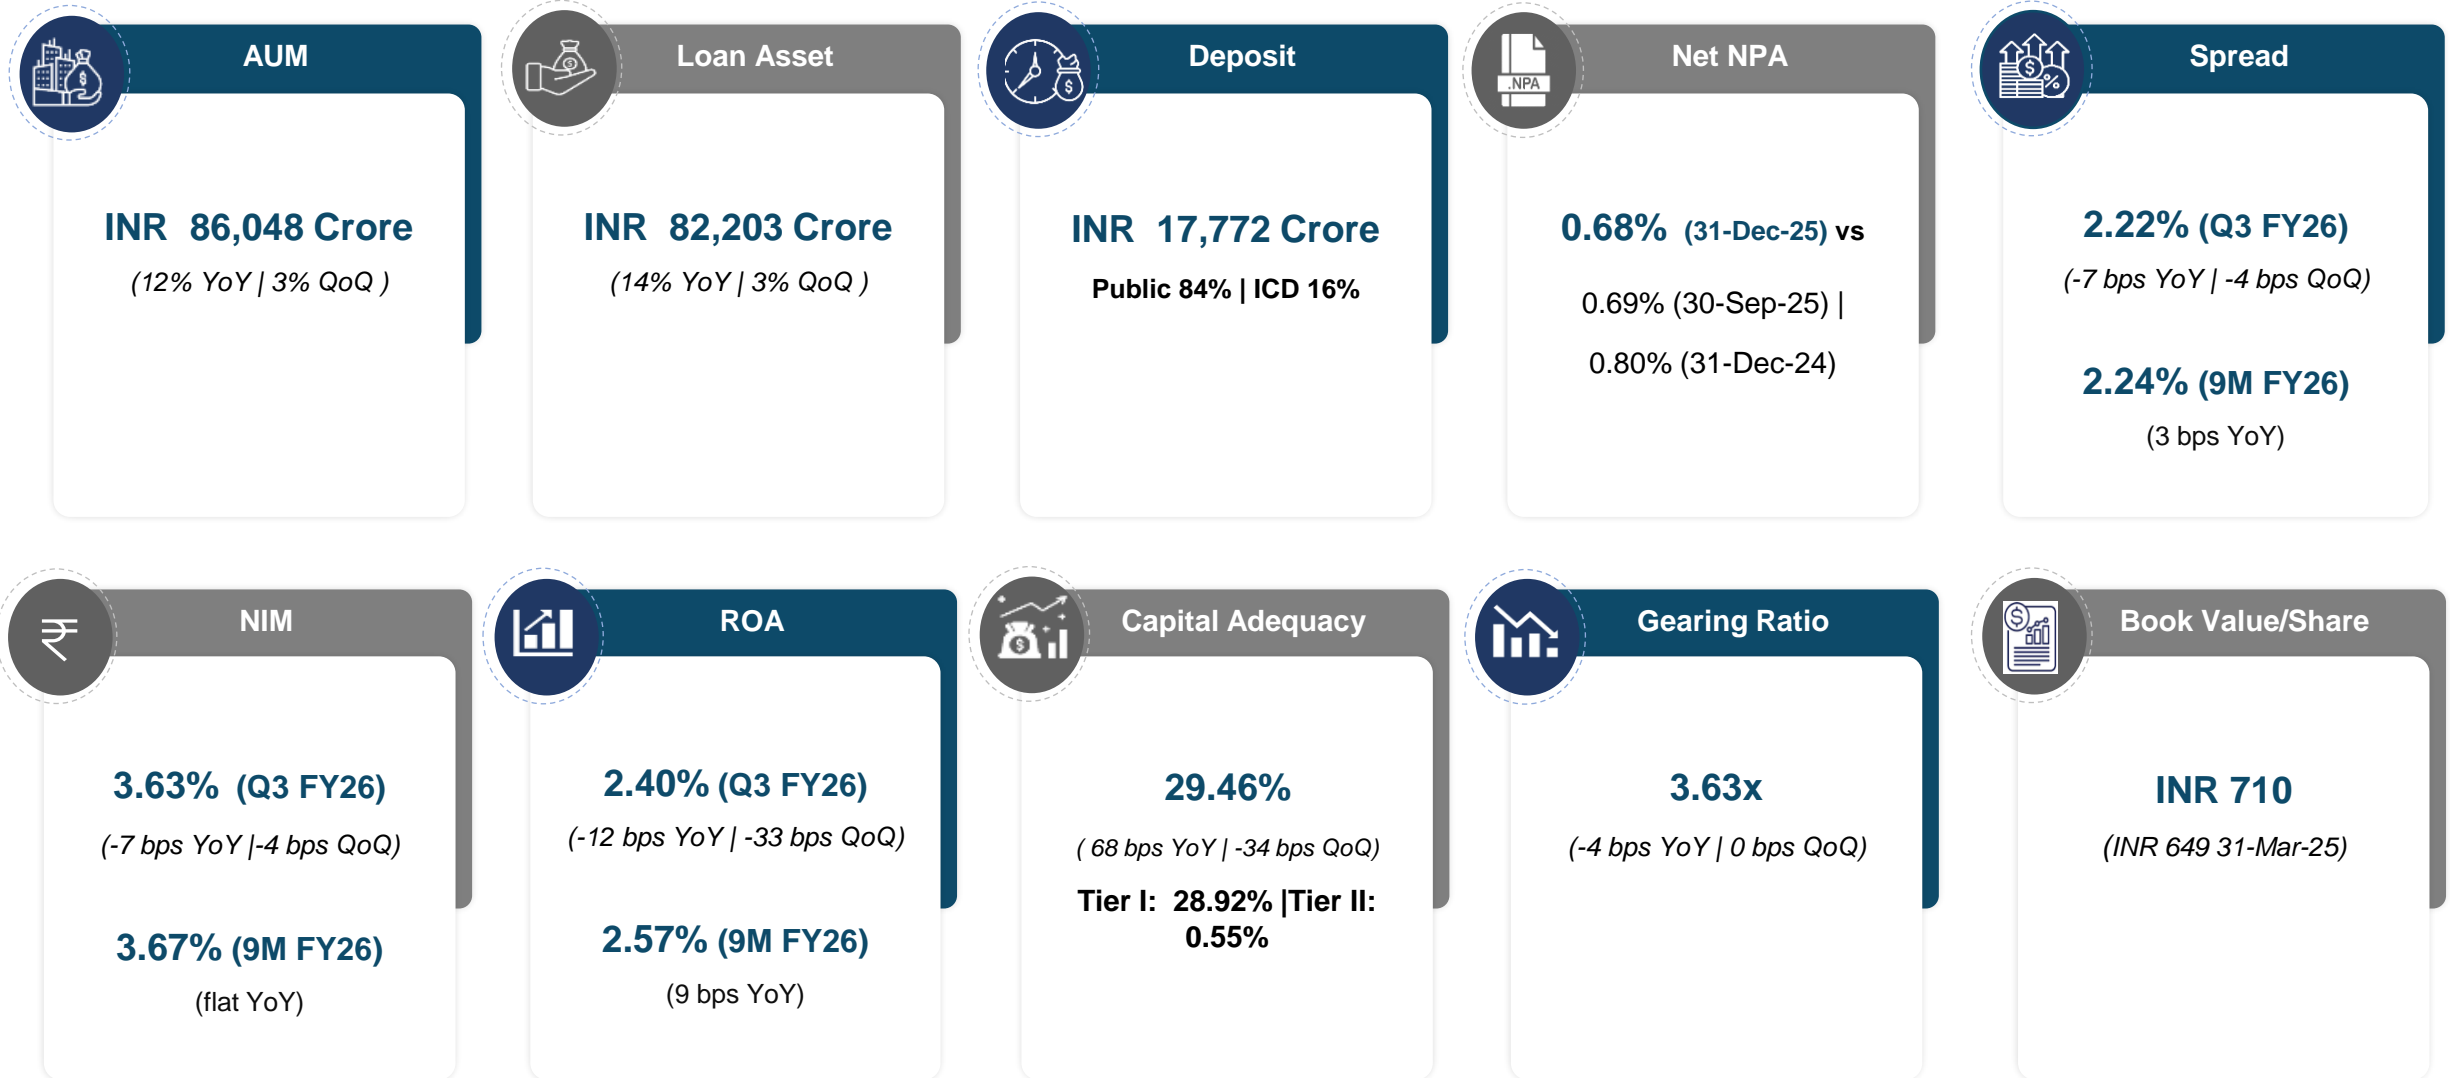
AUM

INR 86,048 Crore

(12% YoY | 3% QoQ )

Loan Asset

INR 82,203 Crore

(14% YoY | 3% QoQ )

Deposit

INR 17,772 Crore

Public 84% | ICD 16%

Net NPA

.NPA

0.68% (31-Dec-25) vs

0.69% (30-Sep-25) |

0.80% (31-Dec-24)

Spread

2.22% (Q3 FY26)

(-7 bps YoY | -4 bps QoQ)

2.24% (9M FY26)

(3 bps YoY)

NIM

3.63% (Q3 FY26)

(-7 bps YoY |-4 bps QoQ)

3.67% (9M FY26)

(flat YoY)

ROA

2.40% (Q3 FY26)

(-12 bps YoY | -33 bps QoQ)

2.57% (9M FY26)

(9 bps YoY)

Capital Adequacy

29.46%

( 68 bps YoY | -34 bps QoQ)

Tier I: 28.92% |Tier II: 0.55%

Gearing Ratio

3.63x

(-4 bps YoY | 0 bps QoQ)

Book Value/Share

INR 710

(INR 649 31-Mar-25)